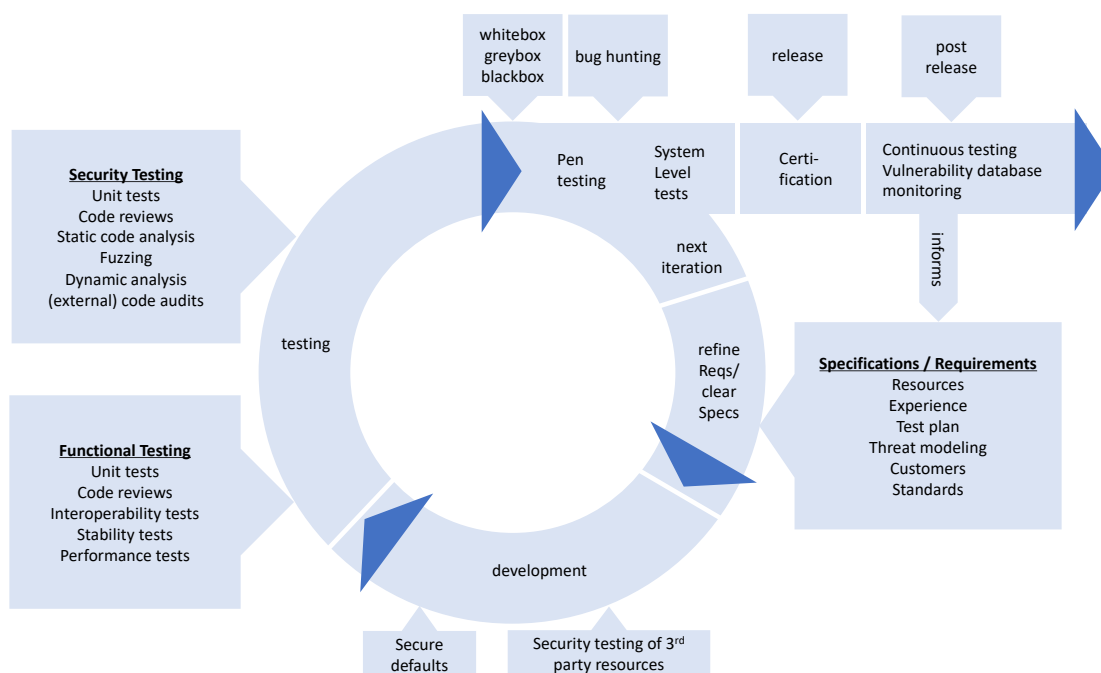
whitebox
greybox
blackbox

bug hunting

release

post
release

Security Testing
Unit tests
Code reviews
Static code analysis
Fuzzing
Dynamic analysis
(external) code audits

Pen
testing

System
Level
tests

Certi-
fication

Continuous testing
Vulnerability database
monitoring

next
iteration

informs

testing

refine
Reqs/
clear
Specs

Specifications / Requirements
Resources
Experience
Test plan
Threat modeling
Customers
Standards

Functional Testing
Unit tests
Code reviews
Interoperability tests
Stability tests
Performance tests

development

Secure
defaults

Security testing of 3$^{rd}$
party resources